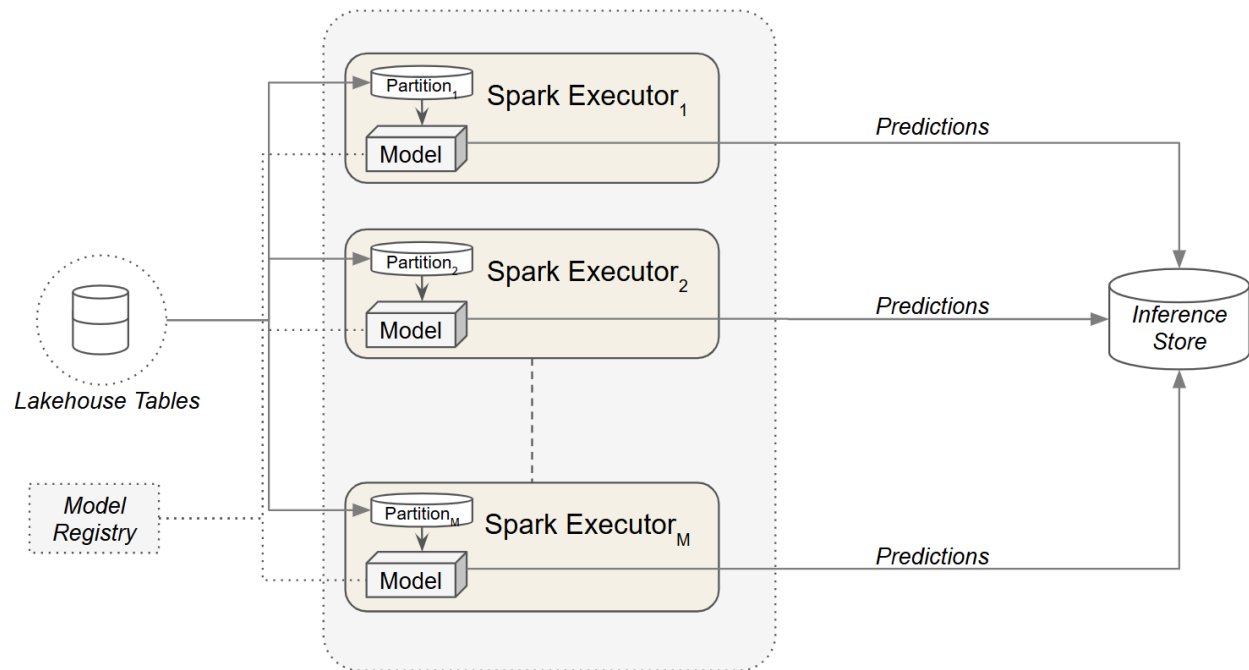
Partition$_1$
Spark Executor$_1$
Model
Predictions

Partition$_2$
Spark Executor$_2$
Model
Predictions

Inference Store

Lakehouse Tables

Model Registry

Partition$_M$
Spark Executor$_M$
Model
Predictions